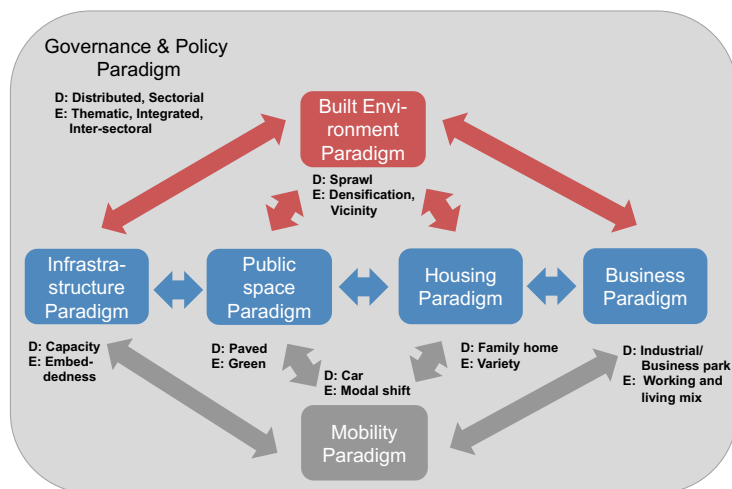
Governance & Policy Paradigm

D: Distributed, Sectorial
E: Thematic, Integrated, Inter-sectoral

Built Environment Paradigm

D: Sprawl
E: Densification, Vicinity

Infrastructure Paradigm

Public space Paradigm

Housing Paradigm

Business Paradigm

D: Capacity
E: Embeddedness

D: Paved
E: Green

D: Car
E: Modal shift

D: Family home
E: Variety

D: Industrial/ Business park
E: Working and living mix

Mobility Paradigm